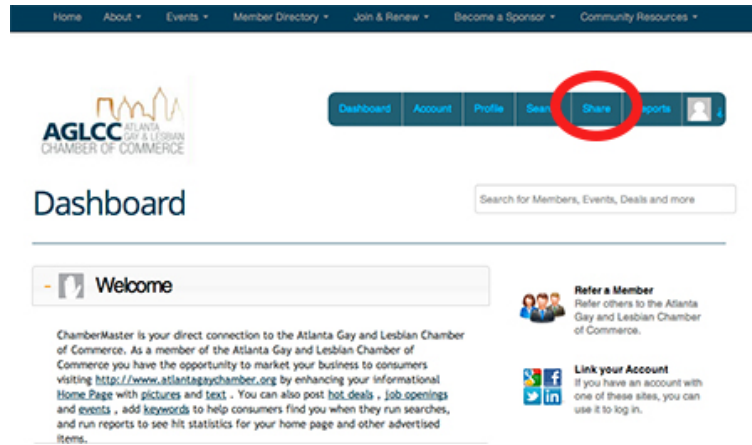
Home About ▾ Events ▾ Member Directory ▾ Join & Renew ▾ Become a Sponsor ▾ Community Resources ▾

AGLCC ATLANTA GAY & LESBIAN CHAMBER OF COMMERCE

Dashboard Account Profile Sea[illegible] Share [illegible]eports

Dashboard

Search for Members, Events, Deals and more

- Welcome

ChamberMaster is your direct connection to the Atlanta Gay and Lesbian Chamber of Commerce. As a member of the Atlanta Gay and Lesbian Chamber of Commerce you have the opportunity to market your business to consumers visiting http://www.atlantagaychamber.org by enhancing your informational Home Page with pictures and text . You can also post hot deals , job openings and events , add keywords to help consumers find you when they run searches, and run reports to see hit statistics for your home page and other advertised items.

Refer a Member
Refer others to the Atlanta Gay and Lesbian Chamber of Commerce.

Link your Account
If you have an account with one of these sites, you can use it to log in.